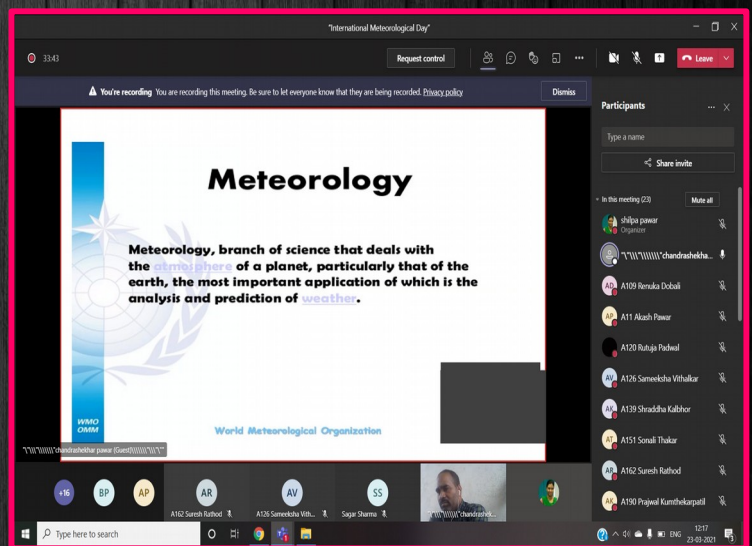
"International Meteorological Day"

33:43

Request control

Leave

You're recording You are recording this meeting. Be sure to let everyone know that they are being recorded. Privacy policy

Dismiss

Meteorology

Meteorology, branch of science that deals with the atmosphere of a planet, particularly that of the earth, the most important application of which is the analysis and prediction of weather.

WMO OMM

World Meteorological Organization

"\"\\\"\\\\\\\"chandrashekhar pawar (Guest)\\\\\\\"\\\"\"

Participants

Type a name

Share invite

In this meeting (23)

Mute all

shilpa pawar
Organizer

"\"\\\"\\\\\\\"chandrashekha...

A109 Renuka Dobali

A11 Akash Pawar

A120 Rutuja Padwal

A126 Sameeksha Vithalkar

A139 Shraddha Kalbhor

A151 Sonali Thakar

A162 Suresh Rathod

A190 Prajwal Kumthekarpatil

+16

BP

AP

AR

A162 Suresh Rathod

AV

A126 Sameeksha Vith...

SS

Sagar Sharma

"\"\\\"\\\\\\\"chandrashek...

Type here to search

ENG

12:17
23-03-2021